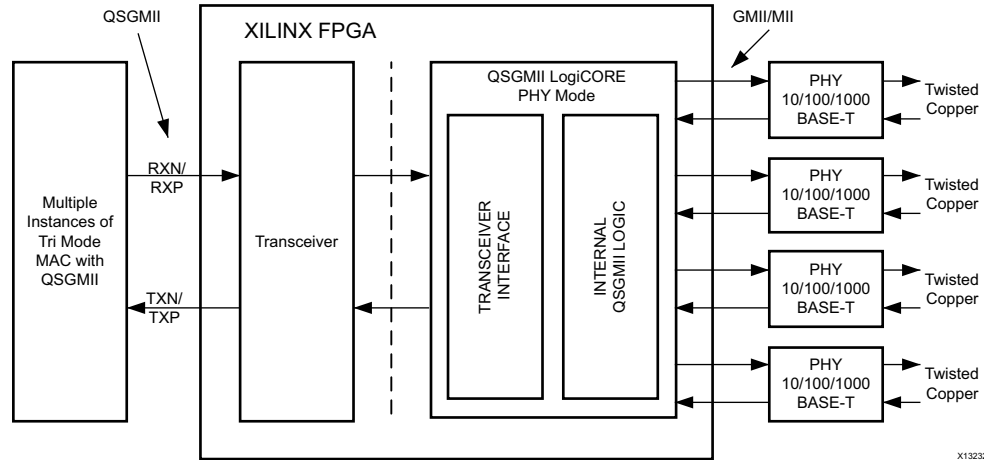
QSGMII

XILINX FPGA

GMII/MII

Multiple Instances of Tri Mode MAC with QSGMII

RXN/ RXP

TXN/ TXP

Transceiver

QSGMII LogiCORE PHY Mode

TRANSCEIVER INTERFACE

INTERNAL QSGMII LOGIC

PHY 10/100/1000 BASE-T

Twisted Copper

PHY 10/100/1000 BASE-T

Twisted Copper

PHY 10/100/1000 BASE-T

Twisted Copper

PHY 10/100/1000 BASE-T

Twisted Copper

X1323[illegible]